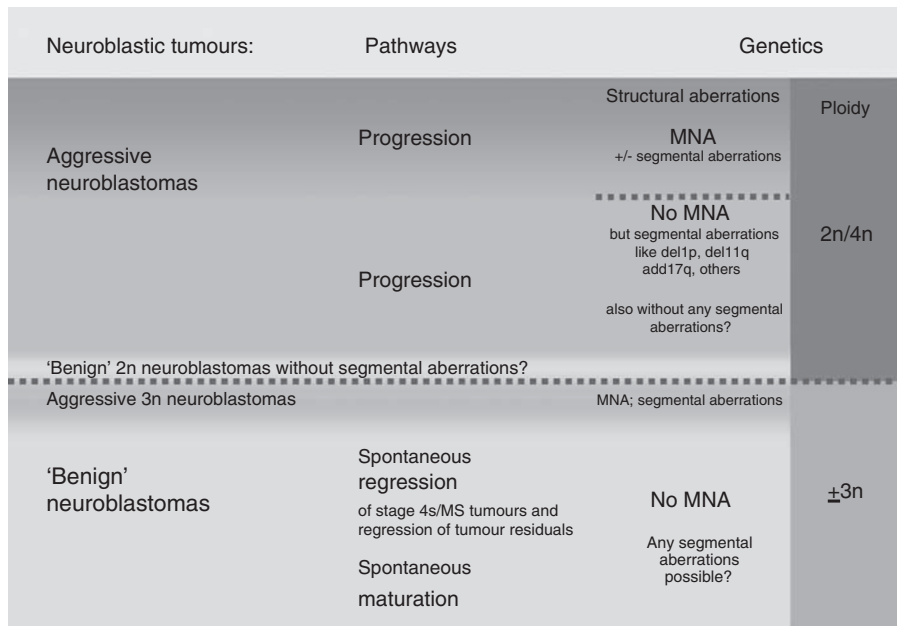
Neuroblastic tumours: Pathways Genetics

Structural aberrations

Ploidy

Aggressive neuroblastomas

Progression

MNA
+/- segmental aberrations

No MNA
but segmental aberrations like del1p, del11q add17q, others

Progression

also without any segmental aberrations?

2n/4n

'Benign' 2n neuroblastomas without segmental aberrations?

Aggressive 3n neuroblastomas

MNA; segmental aberrations

'Benign' neuroblastomas

Spontaneous regression
of stage 4s/MS tumours and regression of tumour residuals

Spontaneous maturation

No MNA

Any segmental aberrations possible?

$\pm$3n